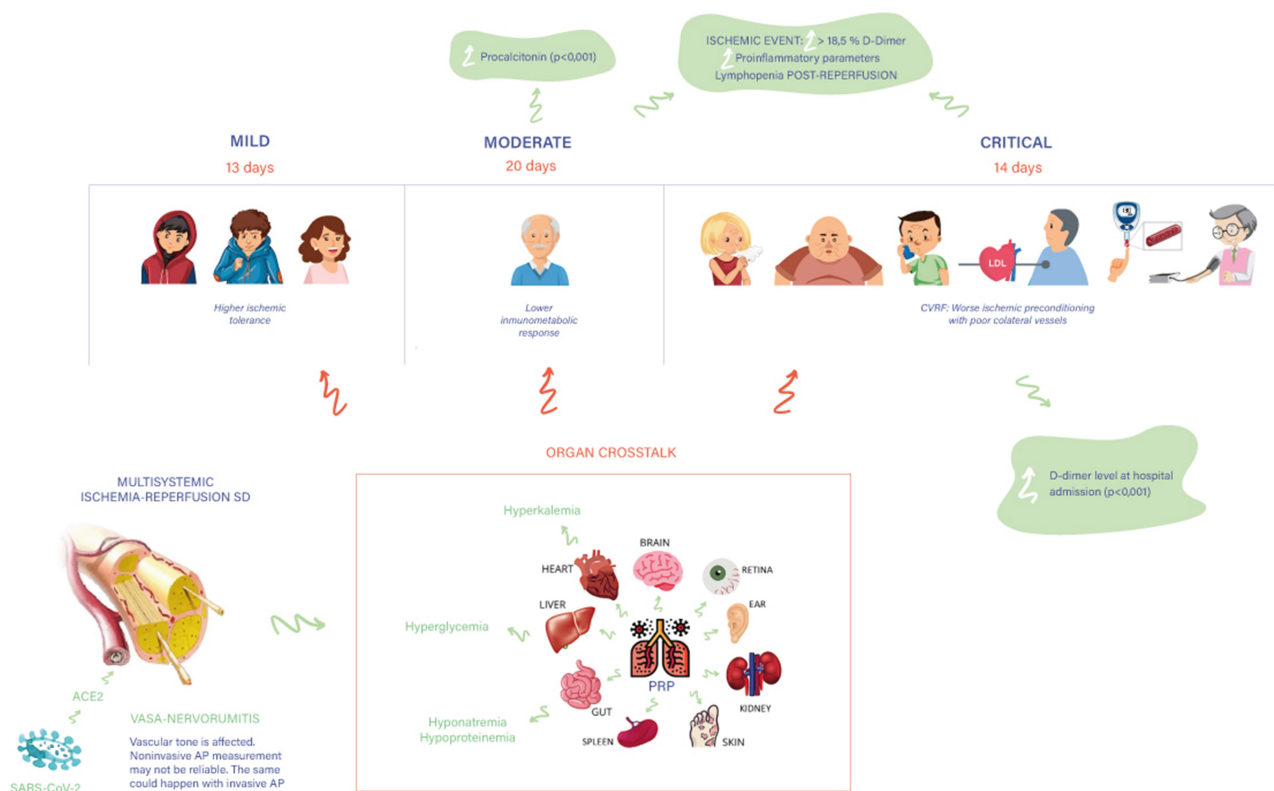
Procalcitonin (p<0,001)

ISCHEMIC EVENT: > 18,5 % D-Dimer
Proinflammatory parameters
Lymphopenia POST-REPERFUSION

MILD
13 days

MODERATE
20 days

CRITICAL
14 days

Higher ischemic tolerance

Lower inmunometabolic response

LDL

CVRF: Worse ischemic preconditioning with poor colateral vessels

D-dimer level at hospital admission (p<0,001)

ORGAN CROSSTALK

MULTISYSTEMIC ISCHEMIA-REPERFUSION SD

Hyperkalemia

BRAIN

HEART

RETINA

EAR

LIVER

Hyperglycemia

PRP

KIDNEY

GUT

Hyponatremia
Hypoproteinemia

SPLEEN

SKIN

ACE2

VASA-NERVORUMITIS

Vascular tone is affected. Noninvasive AP measurement may not be reliable. The same could happen with invasive AP

SARS-CoV-2